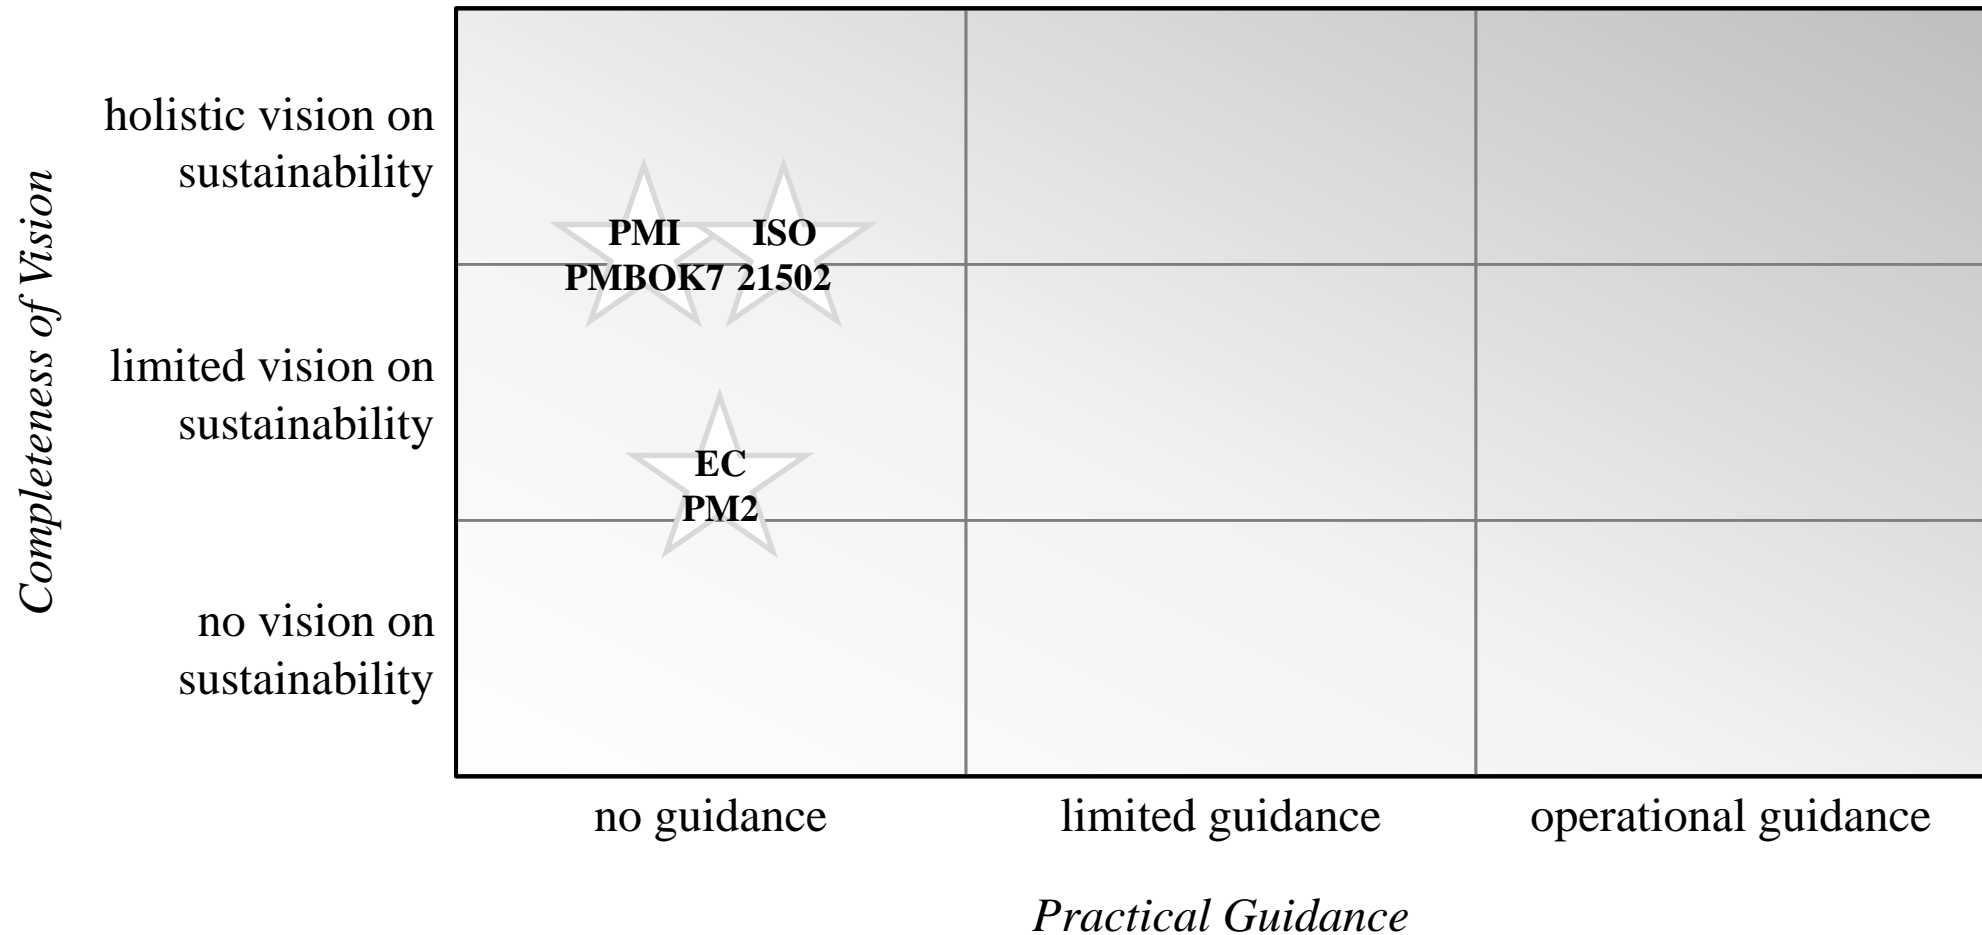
Completeness of Vision

holistic vision on sustainability

limited vision on sustainability

no vision on sustainability

PMI PMBOK7

ISO 21502

EC PM2

no guidance

limited guidance

operational guidance

Practical Guidance